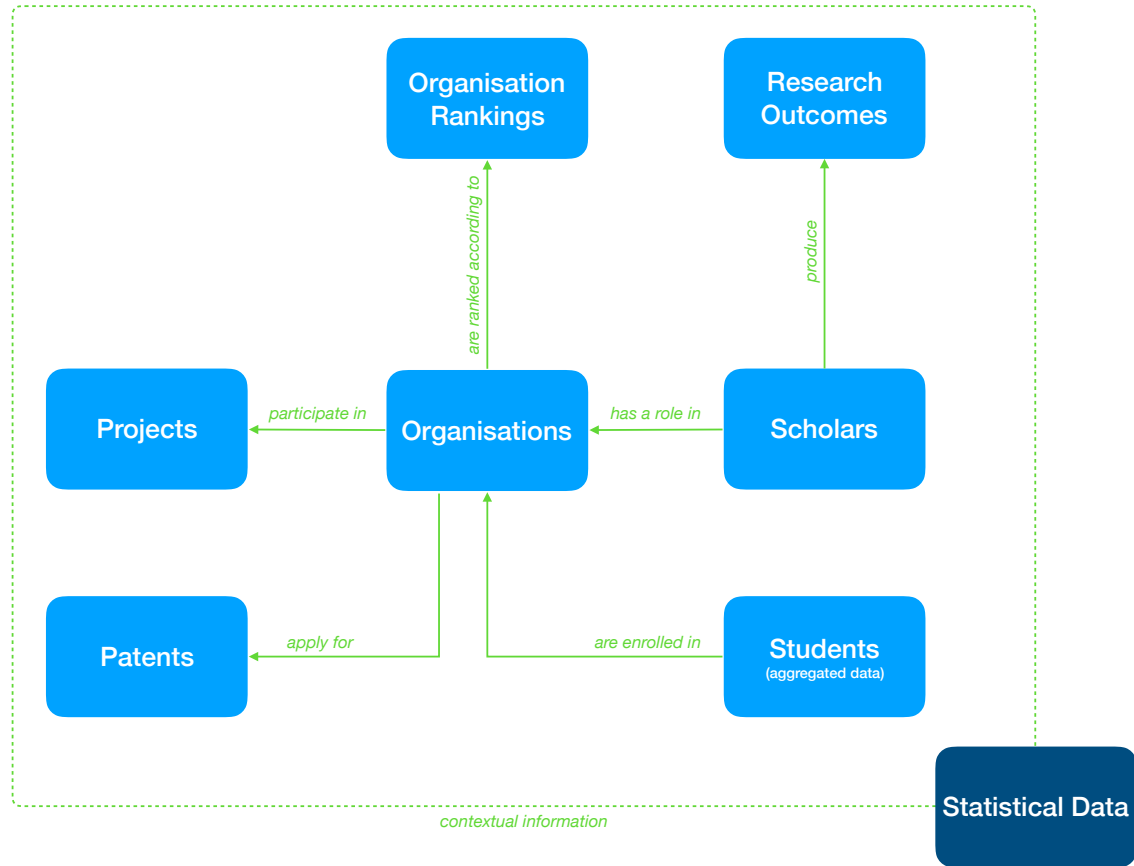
Organisation Rankings

Research Outcomes

are ranked according to

produce

Projects

participate in

Organisations

has a role in

Scholars

Patents

apply for

are enrolled in

Students
(aggregated data)

Statistical Data

contextual information